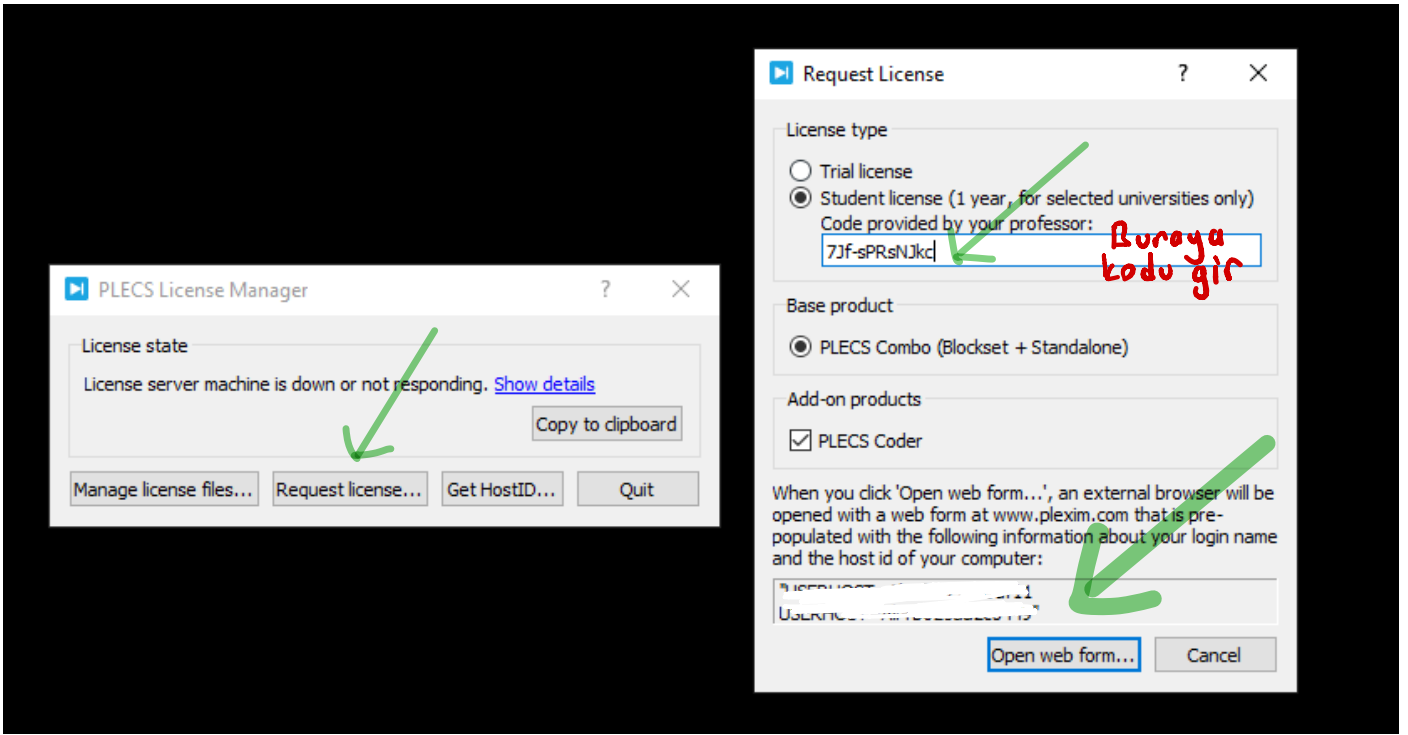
PLECS License Manager
?
License state
License server machine is down or not responding. Show details
Copy to clipboard
Manage license files...
Request license...
Get HostID...
Quit

Request License
?
License type
Trial license
Student license (1 year, for selected universities only)
Code provided by your professor:
7Jf-sPRsNJkc
Buraya kodu gir
Base product
PLECS Combo (Blockset + Standalone)
Add-on products
PLECS Coder
When you click 'Open web form...', an external browser will be opened with a web form at www.plexim.com that is pre-populated with the following information about your login name and the host id of your computer:
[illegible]
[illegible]
Open web form...
Cancel